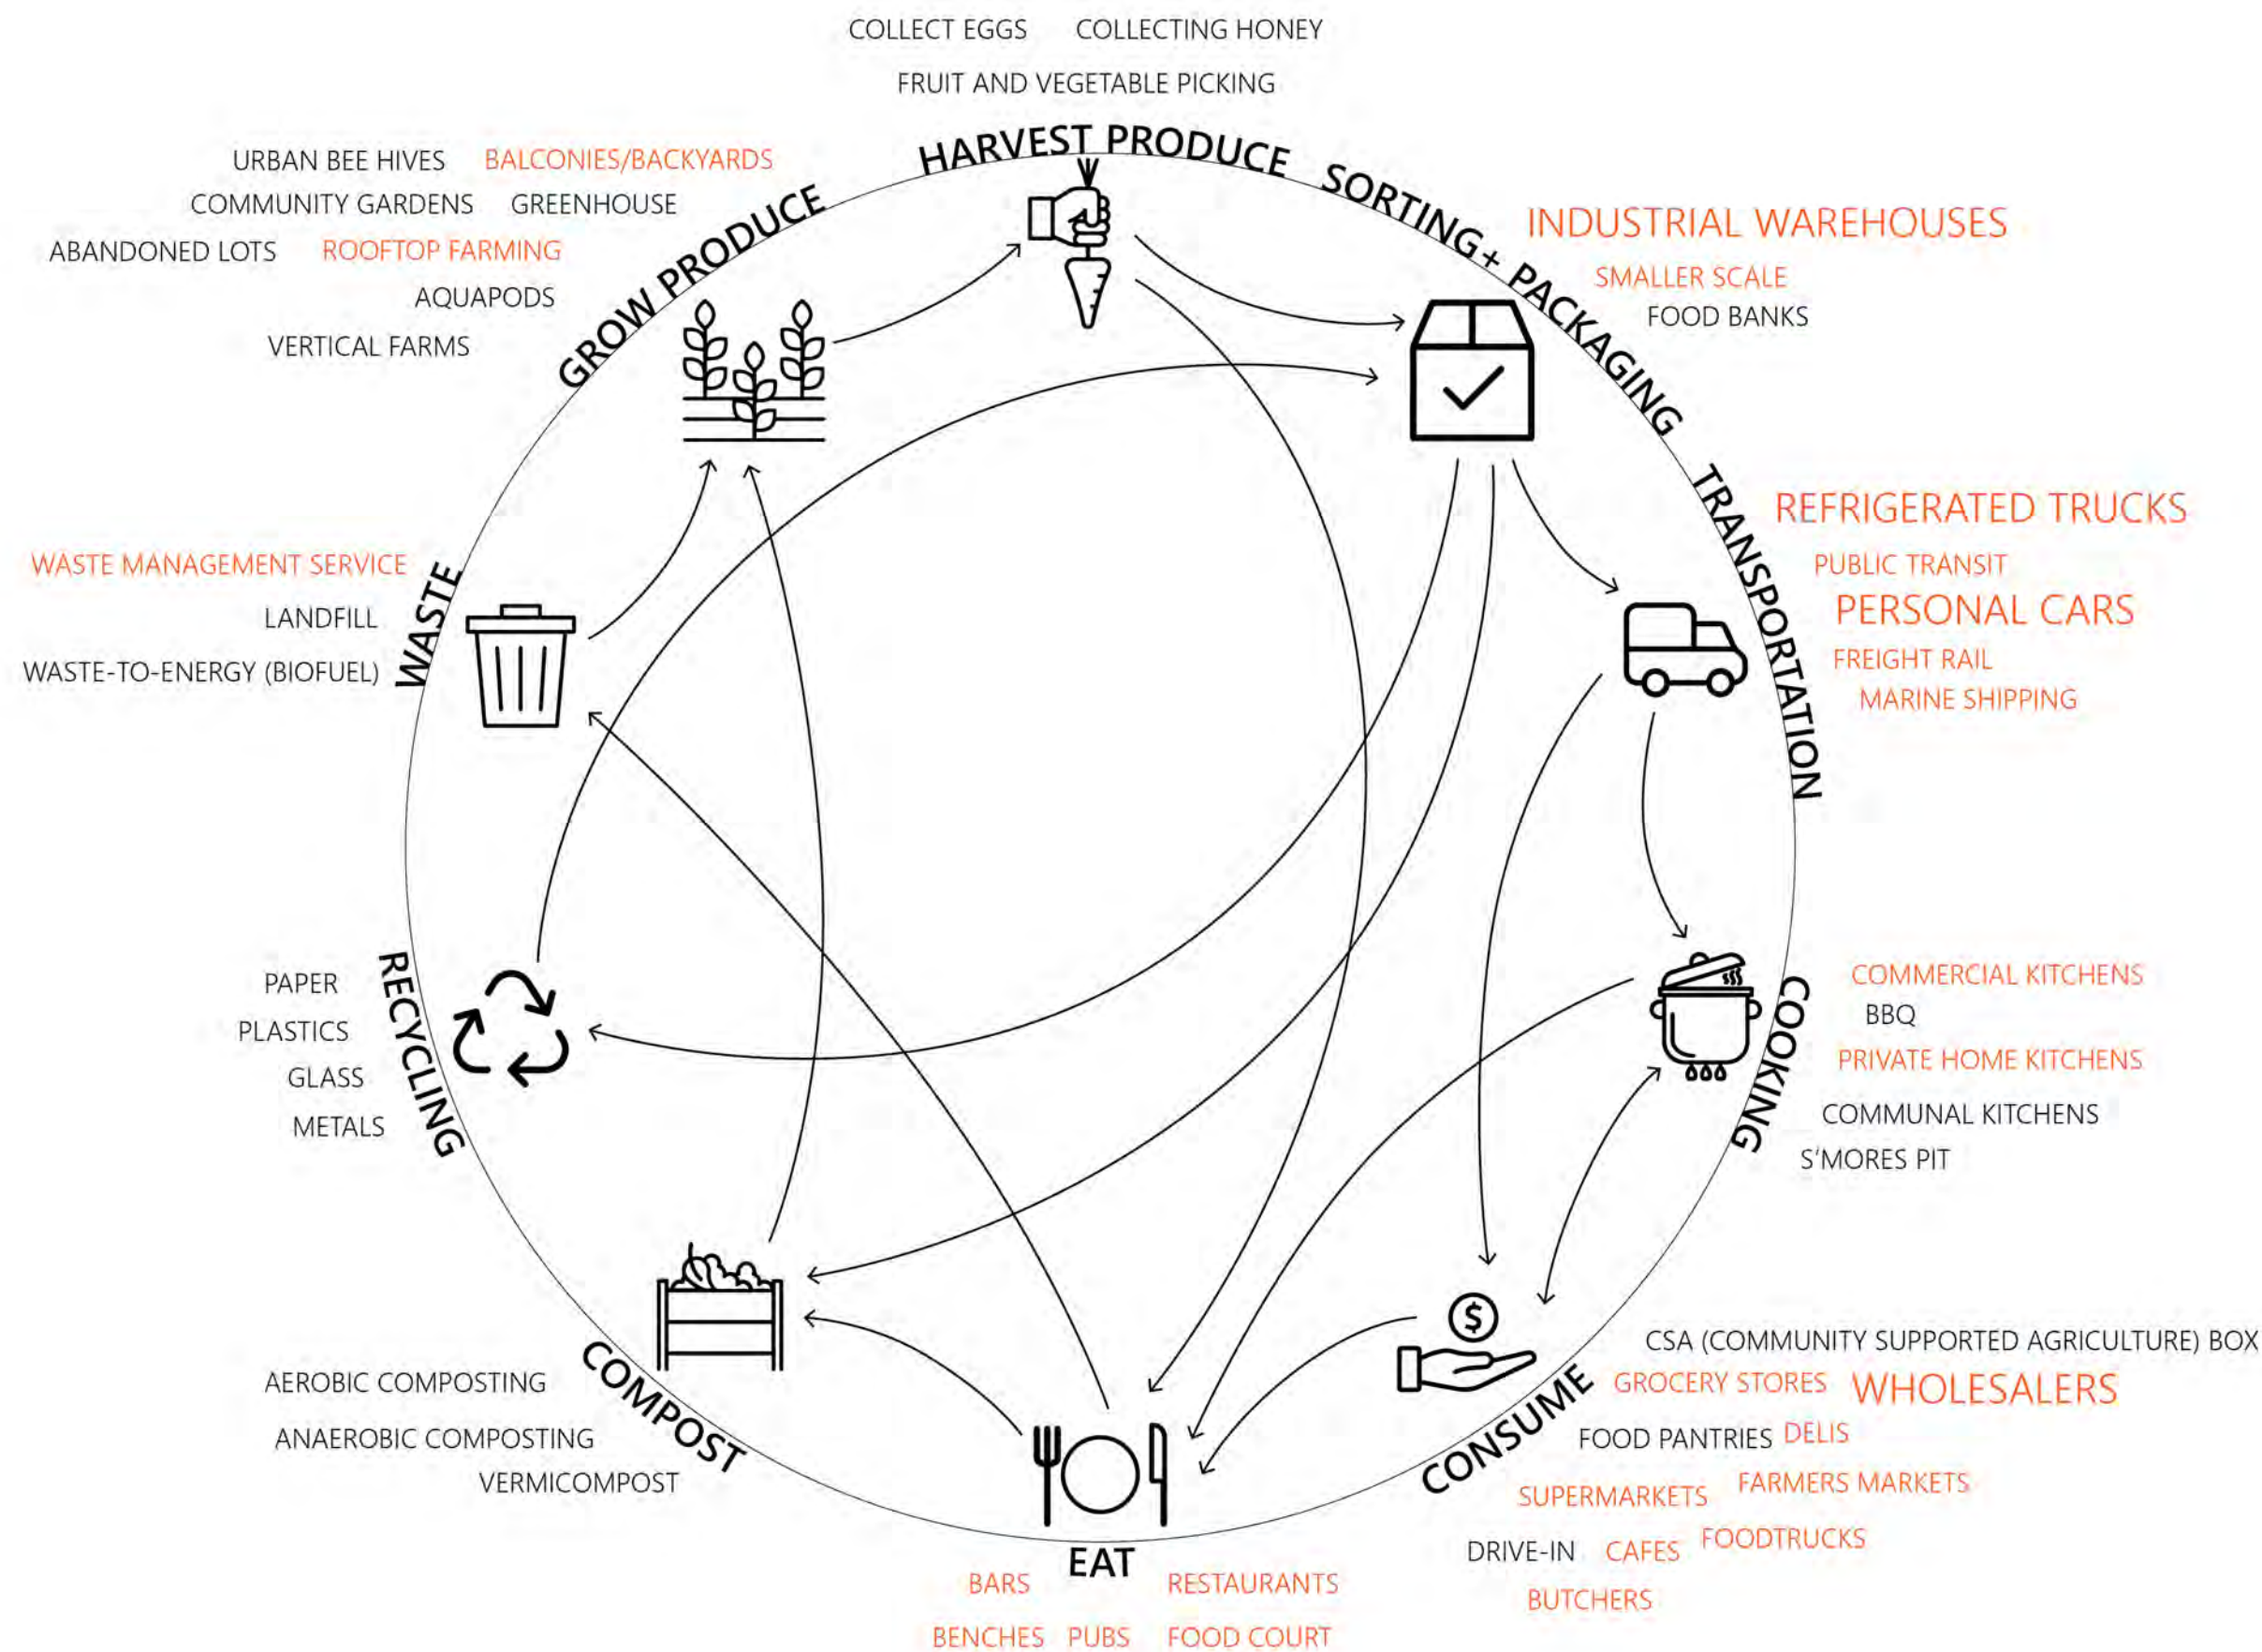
COLLECT EGGS COLLECTING HONEY

FRUIT AND VEGETABLE PICKING

HARVEST PRODUCE

URBAN BEE HIVES BALCONIES/BACKYARDS

COMMUNITY GARDENS GREENHOUSE

ABANDONED LOTS ROOFTOP FARMING

AQUAPODS

VERTICAL FARMS

GROW PRODUCE

SORTING+ PACKAGING

INDUSTRIAL WAREHOUSES

SMALLER SCALE

FOOD BANKS

TRANSPORTATION

REFRIGERATED TRUCKS

PUBLIC TRANSIT

PERSONAL CARS

FREIGHT RAIL

MARINE SHIPPING

WASTE MANAGEMENT SERVICE

LANDFILL

WASTE-TO-ENERGY (BIOFUEL)

WASTE

PAPER

PLASTICS

GLASS

METALS

RECYCLING

COOKING

COMMERCIAL KITCHENS

BBQ

PRIVATE HOME KITCHENS

COMMUNAL KITCHENS

S'MORES PIT

CONSUME

CSA (COMMUNITY SUPPORTED AGRICULTURE) BOX

GROCERY STORES WHOLESALERS

FOOD PANTRIES DELIS

SUPERMARKETS FARMERS MARKETS

DRIVE-IN CAFES FOODTRUCKS

BUTCHERS

COMPOST

AEROBIC COMPOSTING

ANAEROBIC COMPOSTING

VERMICOMPOST

EAT

BARS RESTAURANTS

BENCHES PUBS FOOD COURT